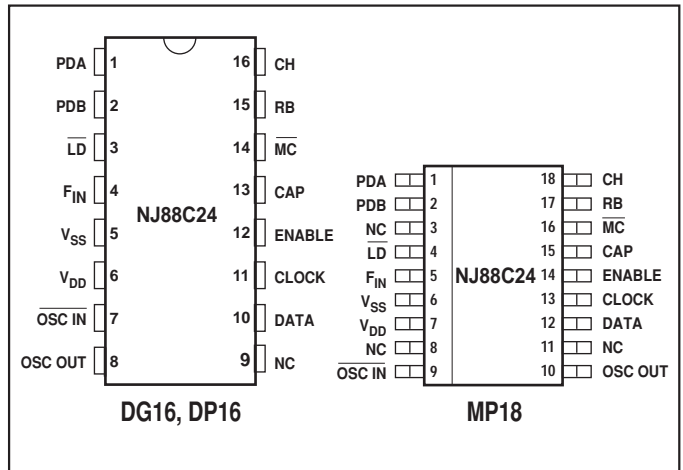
PDA 1
PDB 2
$\overline{LD}$ 3
$F_{IN}$ 4
$V_{SS}$ 5
$V_{DD}$ 6
$\overline{OSC\ IN}$ 7
OSC OUT 8

16 CH
15 RB
14 $\overline{MC}$
13 CAP
12 ENABLE
11 CLOCK
10 DATA
9 NC

NJ88C24

DG16, DP16

PDA 1
PDB 2
NC 3
$\overline{LD}$ 4
$F_{IN}$ 5
$V_{SS}$ 6
$V_{DD}$ 7
NC 8
$\overline{OSC\ IN}$ 9

18 CH
17 RB
16 $\overline{MC}$
15 CAP
14 ENABLE
13 CLOCK
12 DATA
11 NC
10 OSC OUT

NJ88C24

MP18